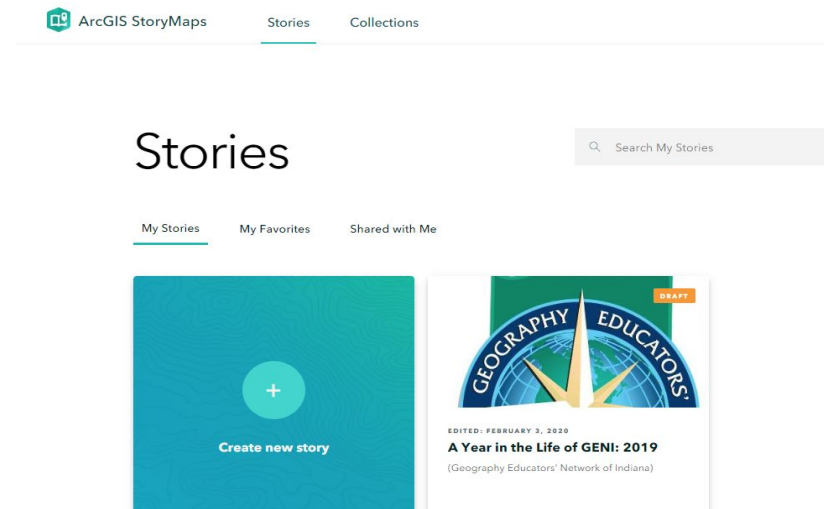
ArcGIS StoryMaps

Stories

Collections

Stories

Search My Stories

My Stories

My Favorites

Shared with Me

+

Create new story

DRAFT

GEOGRAPHY EDUCATORS'

EDITED: FEBRUARY 3, 2020

A Year in the Life of GENI: 2019

(Geography Educators' Network of Indiana)